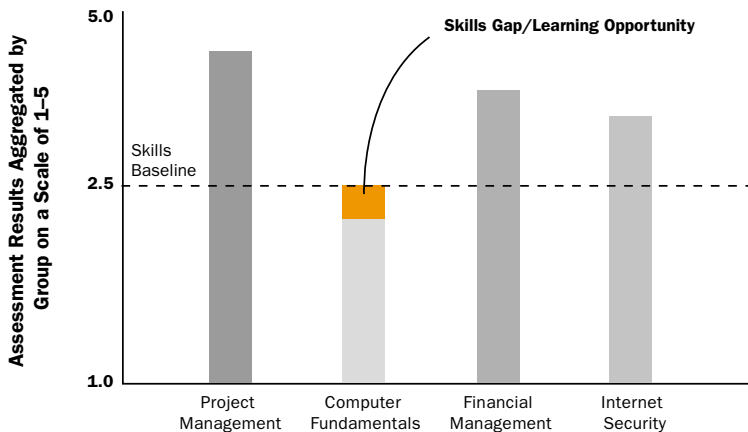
Assessment Results Aggregated by Group on a Scale of 1–5

5.0

2.5

1.0

Skills Gap/Learning Opportunity

Skills Baseline

Project Management

Computer Fundamentals

Financial Management

Internet Security